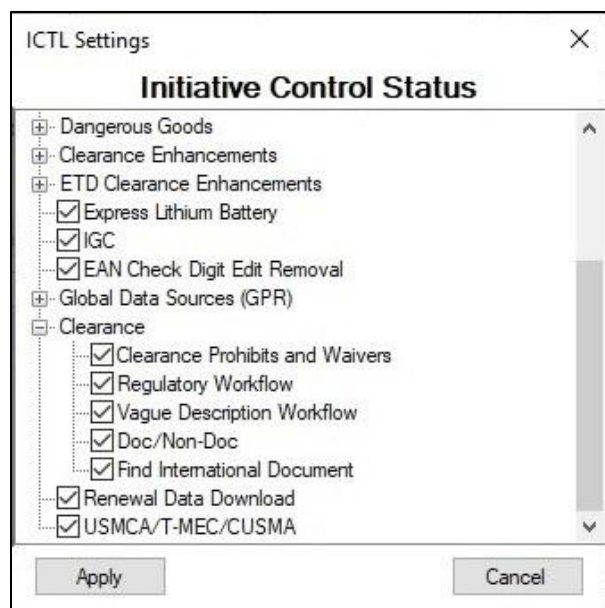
ICTL Settings

×

Initiative Control Status

Dangerous Goods
Clearance Enhancements
ETD Clearance Enhancements
Express Lithium Battery
IGC
EAN Check Digit Edit Removal
Global Data Sources (GPR)
Clearance
Clearance Prohibits and Waivers
Regulatory Workflow
Vague Description Workflow
Doc/Non-Doc
Find International Document
Renewal Data Download
USMCA/T-MEC/CUSMA

Apply

Cancel